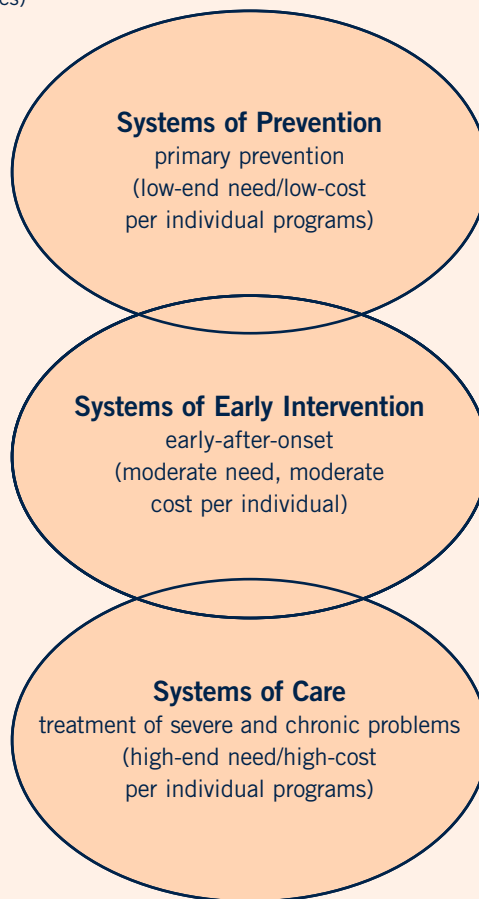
es)

**Systems of Prevention**
primary prevention
(low-end need/low-cost per individual programs)

**Systems of Early Intervention**
early-after-onset
(moderate need, moderate cost per individual)

**Systems of Care**
treatment of severe and chronic problems
(high-end need/high-cost per individual programs)